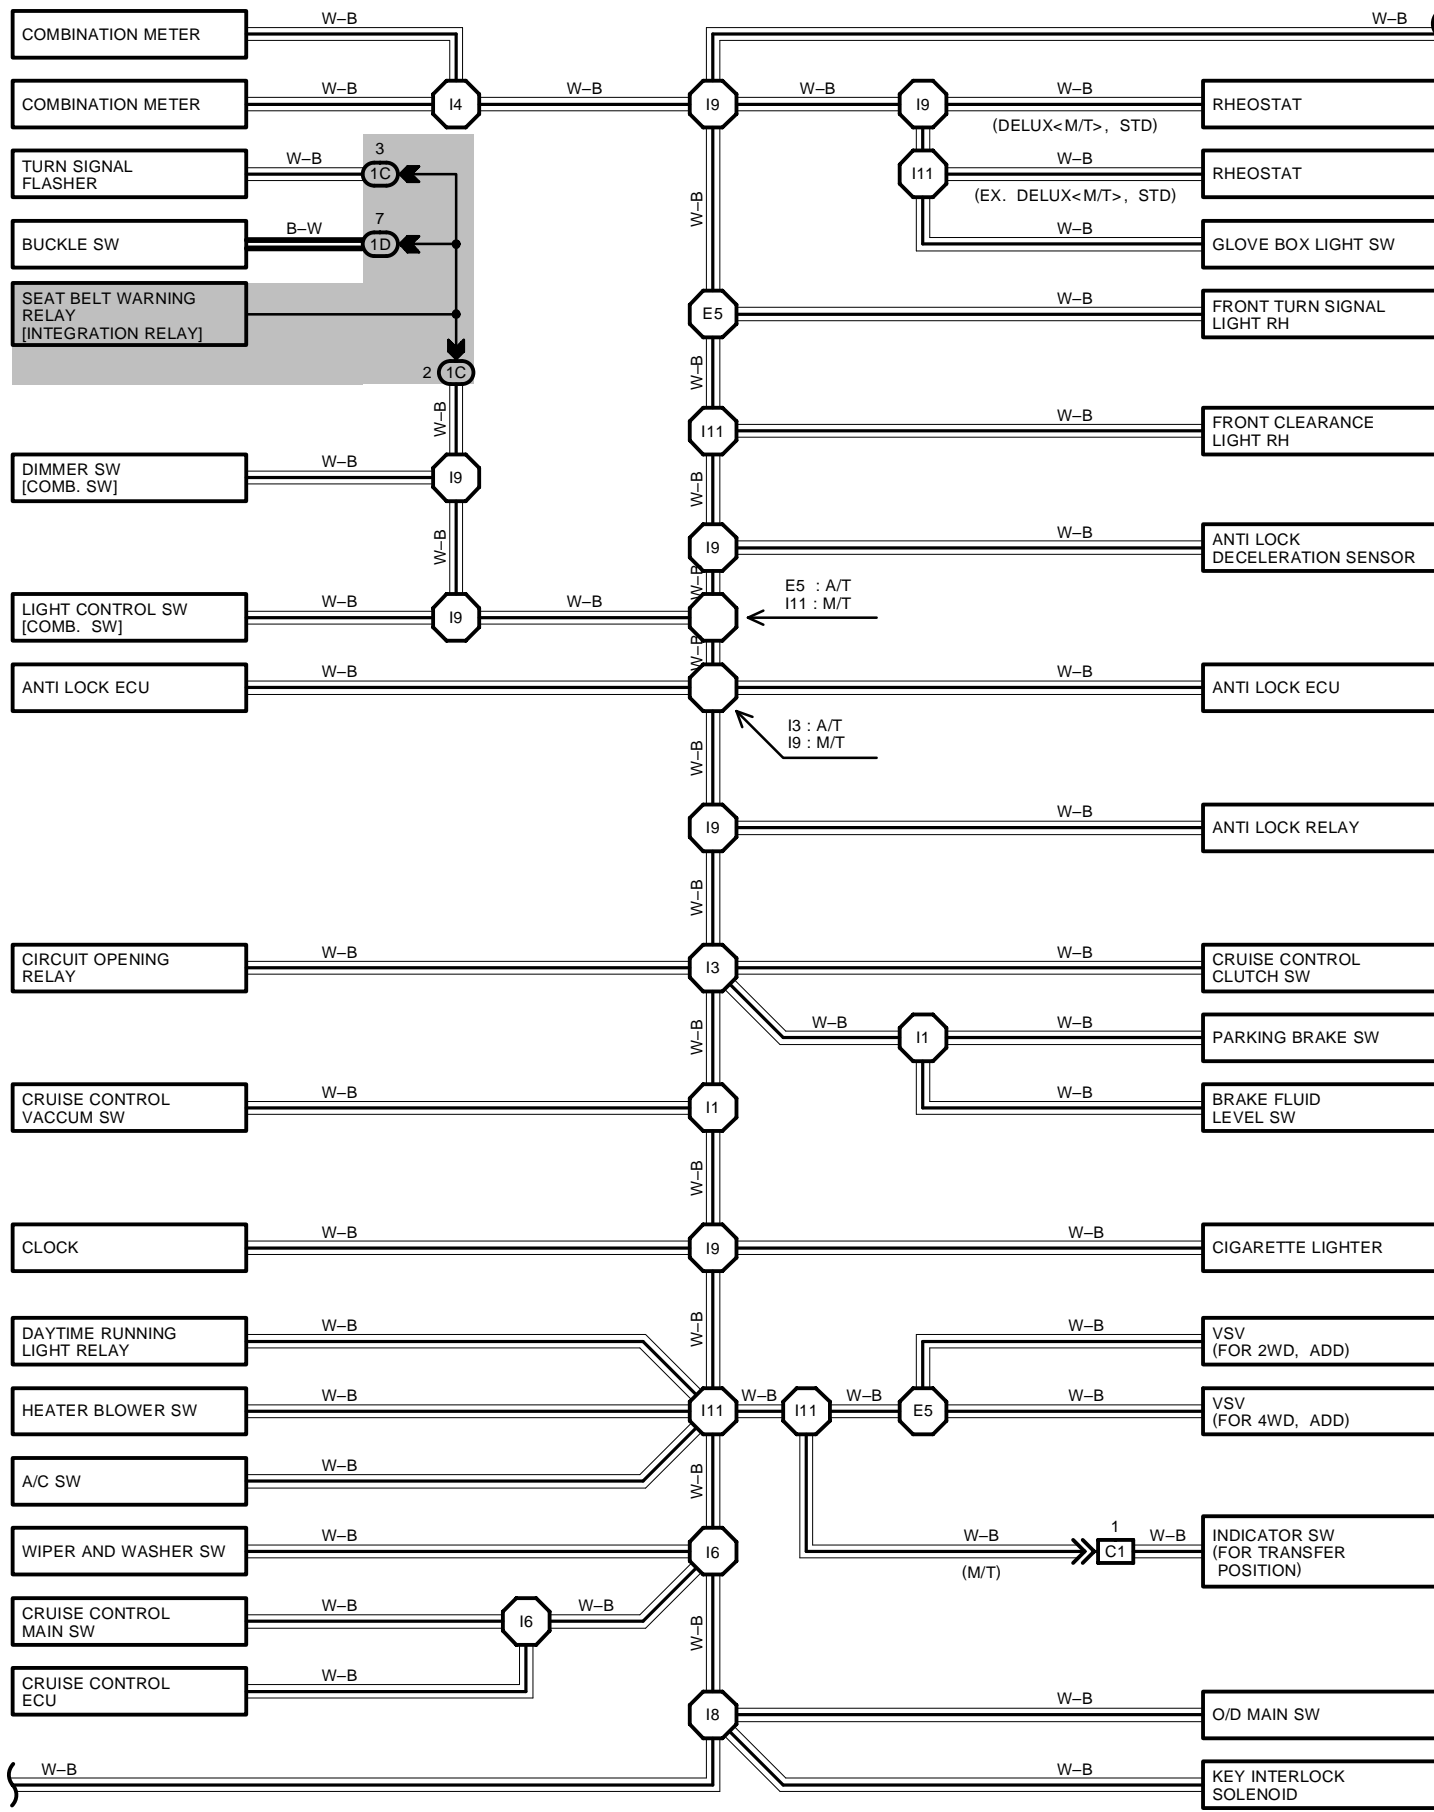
COMBINATION METER
W–B
W–B
COMBINATION METER
W–B
I4
W–B
I9
W–B
I9
W–B
RHEOSTAT
(DELUX<M/T>, STD)
TURN SIGNAL FLASHER
W–B
3
1C
I11
W–B
RHEOSTAT
(EX. DELUX<M/T>, STD)
W–B
7
BUCKLE SW
B–W
1D
W–B
GLOVE BOX LIGHT SW
SEAT BELT WARNING RELAY [INTEGRATION RELAY]
E5
W–B
FRONT TURN SIGNAL LIGHT RH
2
1C
W–B
W–B
I11
W–B
FRONT CLEARANCE LIGHT RH
DIMMER SW [COMB. SW]
W–B
I9
W–B
I9
W–B
ANTI LOCK DECELERATION SENSOR
W–B
LIGHT CONTROL SW [COMB. SW]
W–B
I9
W–B
E5 : A/T
I11 : M/T
ANTI LOCK ECU
W–B
W–B
ANTI LOCK ECU
I3 : A/T
I9 : M/T
W–B
I9
W–B
ANTI LOCK RELAY
W–B
CIRCUIT OPENING RELAY
W–B
I3
W–B
CRUISE CONTROL CLUTCH SW
W–B
I1
W–B
PARKING BRAKE SW
W–B
CRUISE CONTROL VACCUM SW
W–B
I1
W–B
BRAKE FLUID LEVEL SW
W–B
CLOCK
W–B
I9
W–B
CIGARETTE LIGHTER
W–B
DAYTIME RUNNING LIGHT RELAY
W–B
W–B
VSV (FOR 2WD, ADD)
HEATER BLOWER SW
W–B
I11
W–B
I11
W–B
E5
W–B
VSV (FOR 4WD, ADD)
A/C SW
W–B
W–B
WIPER AND WASHER SW
W–B
I6
W–B
1
C1
W–B
INDICATOR SW (FOR TRANSFER POSITION)
(M/T)
CRUISE CONTROL MAIN SW
W–B
I6
W–B
W–B
CRUISE CONTROL ECU
W–B
I8
W–B
O/D MAIN SW
W–B
W–B
KEY INTERLOCK SOLENOID